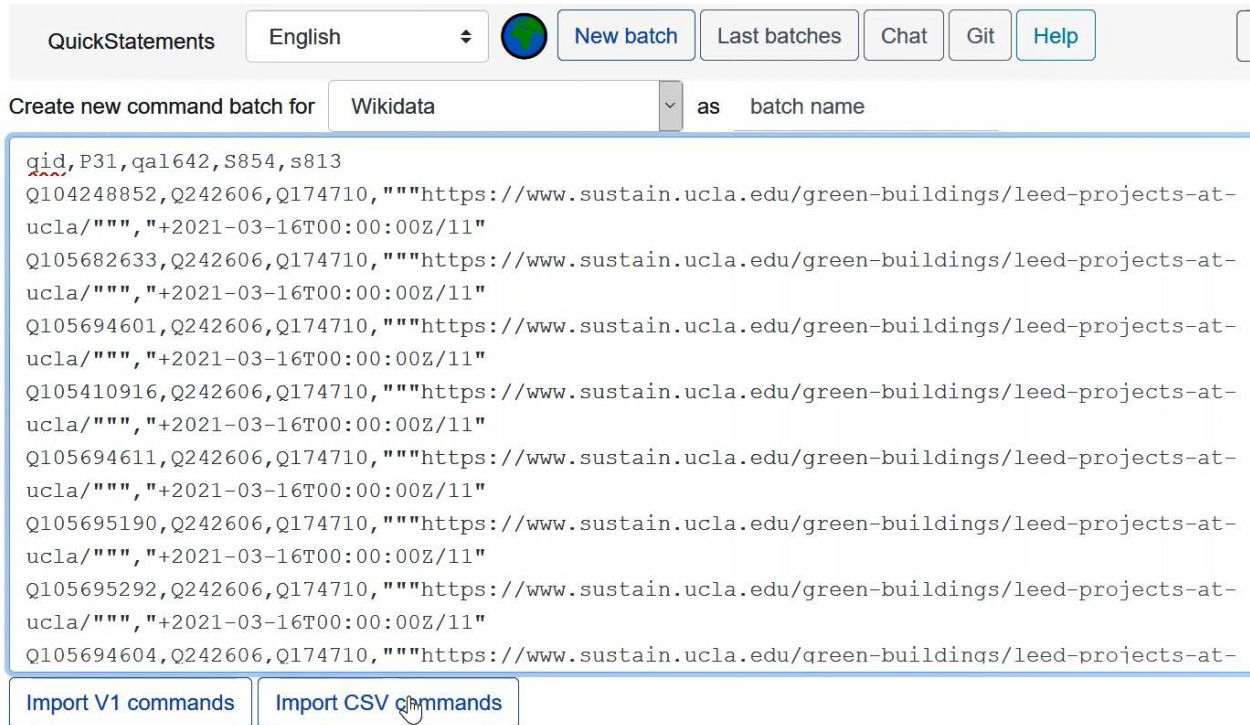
QuickStatements English New batch Last batches Chat Git Help

Create new command batch for Wikidata as batch name

qid,P31,qal642,S854,s813
Q104248852,Q242606,Q174710,"""https://www.sustain.ucla.edu/green-buildings/leed-projects-at-ucla/""","+2021-03-16T00:00:00Z/11"
Q105682633,Q242606,Q174710,"""https://www.sustain.ucla.edu/green-buildings/leed-projects-at-ucla/""","+2021-03-16T00:00:00Z/11"
Q105694601,Q242606,Q174710,"""https://www.sustain.ucla.edu/green-buildings/leed-projects-at-ucla/""","+2021-03-16T00:00:00Z/11"
Q105410916,Q242606,Q174710,"""https://www.sustain.ucla.edu/green-buildings/leed-projects-at-ucla/""","+2021-03-16T00:00:00Z/11"
Q105694611,Q242606,Q174710,"""https://www.sustain.ucla.edu/green-buildings/leed-projects-at-ucla/""","+2021-03-16T00:00:00Z/11"
Q105695190,Q242606,Q174710,"""https://www.sustain.ucla.edu/green-buildings/leed-projects-at-ucla/""","+2021-03-16T00:00:00Z/11"
Q105695292,Q242606,Q174710,"""https://www.sustain.ucla.edu/green-buildings/leed-projects-at-ucla/""","+2021-03-16T00:00:00Z/11"
Q105694604,Q242606,Q174710,"""https://www.sustain.ucla.edu/green-buildings/leed-projects-at-

Import V1 commands Import CSV commands